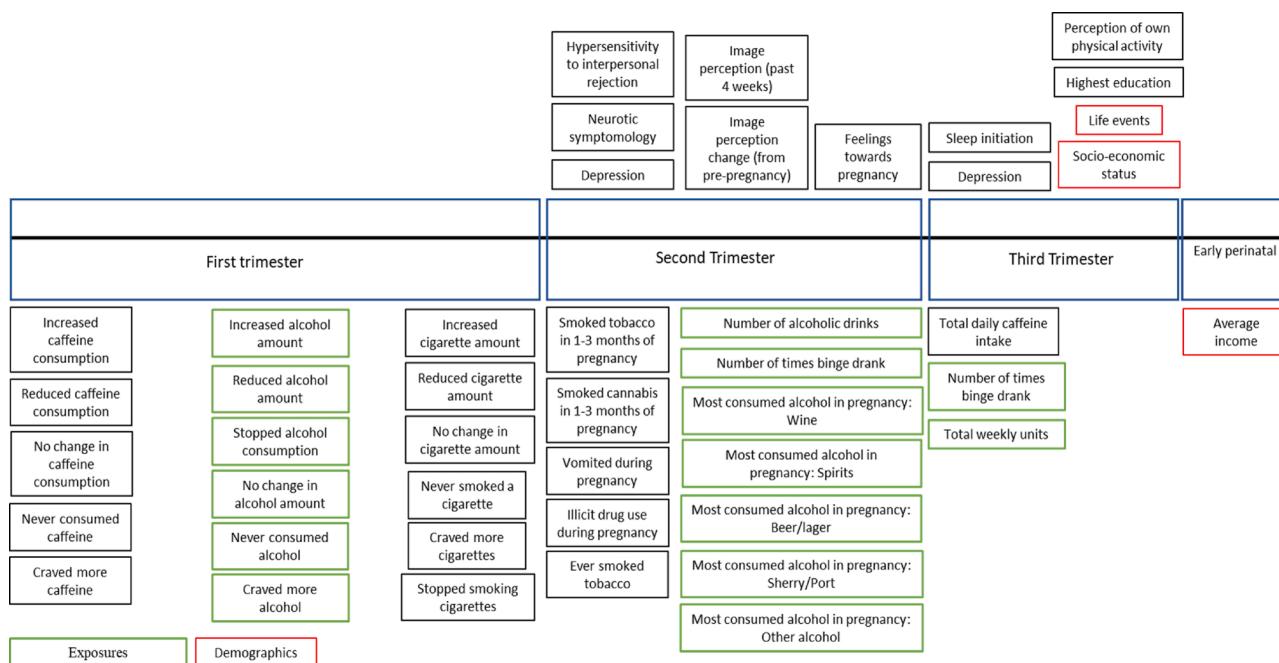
Hypersensitivity to interpersonal rejection

Neurotic symptomology

Depression

Image perception (past 4 weeks)

Image perception change (from pre-pregnancy)

Feelings towards pregnancy

Sleep initiation

Depression

Perception of own physical activity

Highest education

Life events

Socio-economic status

First trimester

Second Trimester

Third Trimester

Early perinatal

Increased caffeine consumption

Reduced caffeine consumption

No change in caffeine consumption

Never consumed caffeine

Craved more caffeine

Increased alcohol amount

Reduced alcohol amount

Stopped alcohol consumption

No change in alcohol amount

Never consumed alcohol

Craved more alcohol

Increased cigarette amount

Reduced cigarette amount

No change in cigarette amount

Never smoked a cigarette

Craved more cigarettes

Stopped smoking cigarettes

Smoked tobacco in 1-3 months of pregnancy

Smoked cannabis in 1-3 months of pregnancy

Vomited during pregnancy

Illicit drug use during pregnancy

Ever smoked tobacco

Number of alcoholic drinks

Number of times binge drank

Most consumed alcohol in pregnancy: Wine

Most consumed alcohol in pregnancy: Spirits

Most consumed alcohol in pregnancy: Beer/lager

Most consumed alcohol in pregnancy: Sherry/Port

Most consumed alcohol in pregnancy: Other alcohol

Total daily caffeine intake

Number of times binge drank

Total weekly units

Average income

Exposures

Demographics